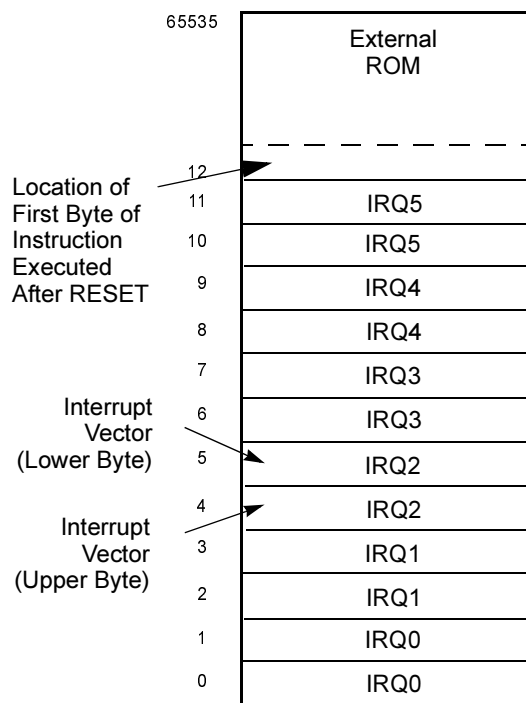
65535

External ROM

12

Location of First Byte of Instruction Executed After RESET

11 IRQ5

10 IRQ5

9 IRQ4

8 IRQ4

7 IRQ3

Interrupt Vector (Lower Byte)

6 IRQ3

5 IRQ2

Interrupt Vector (Upper Byte)

4 IRQ2

3 IRQ1

2 IRQ1

1 IRQ0

0 IRQ0